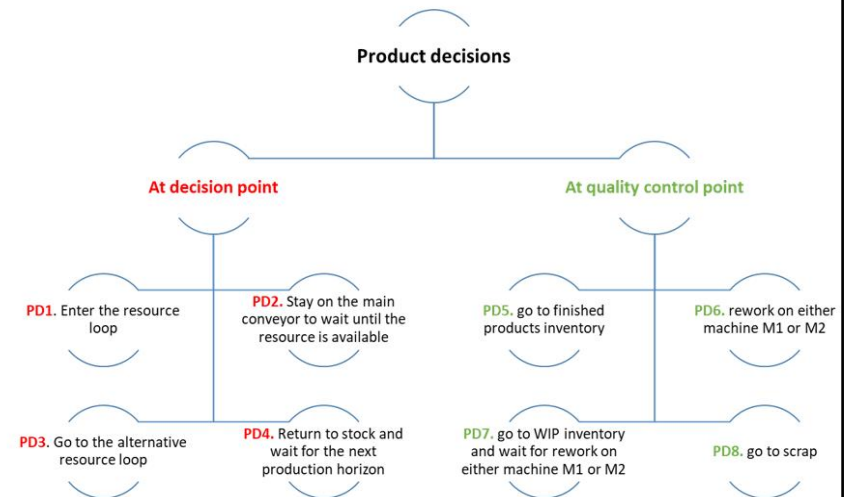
Product decisions

At decision point

At quality control point

PD1. Enter the resource loop

PD2. Stay on the main conveyor to wait until the resource is available

PD5. go to finished products inventory

PD6. rework on either machine M1 or M2

PD3. Go to the alternative resource loop

PD4. Return to stock and wait for the next production horizon

PD7. go to WIP inventory and wait for rework on either machine M1 or M2

PD8. go to scrap